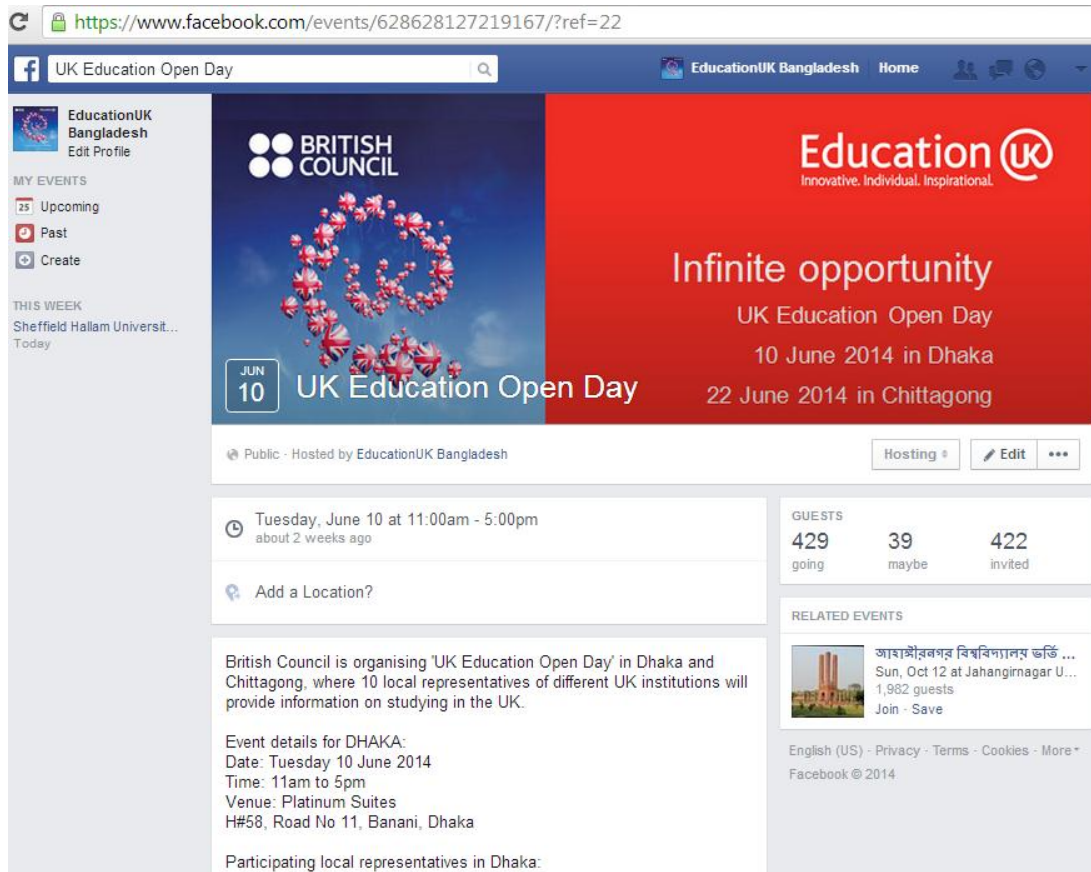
https://www.facebook.com/events/628628127219167/?ref=22

UK Education Open Day

EducationUK Bangladesh Home

EducationUK Bangladesh
Edit Profile

MY EVENTS
25 Upcoming
Past
Create

THIS WEEK
Sheffield Hallam Universit...
Today

BRITISH COUNCIL

Education UK
Innovative. Individual. Inspirational.

Infinite opportunity
UK Education Open Day
10 June 2014 in Dhaka
22 June 2014 in Chittagong

JUN 10 UK Education Open Day

Public · Hosted by EducationUK Bangladesh

Hosting
Edit
•••

Tuesday, June 10 at 11:00am - 5:00pm
about 2 weeks ago

Add a Location?

GUESTS
429 going
39 maybe
422 invited

RELATED EVENTS
জাহাঙ্গীরনগর বিশ্ববিদ্যালয় ভর্তি ...
Sun, Oct 12 at Jahangirnagar U...
1,982 guests
Join · Save

English (US) · Privacy · Terms · Cookies · More
Facebook © 2014

British Council is organising 'UK Education Open Day' in Dhaka and Chittagong, where 10 local representatives of different UK institutions will provide information on studying in the UK.

Event details for DHAKA:
Date: Tuesday 10 June 2014
Time: 11am to 5pm
Venue: Platinum Suites
H#58, Road No 11, Banani, Dhaka

Participating local representatives in Dhaka: